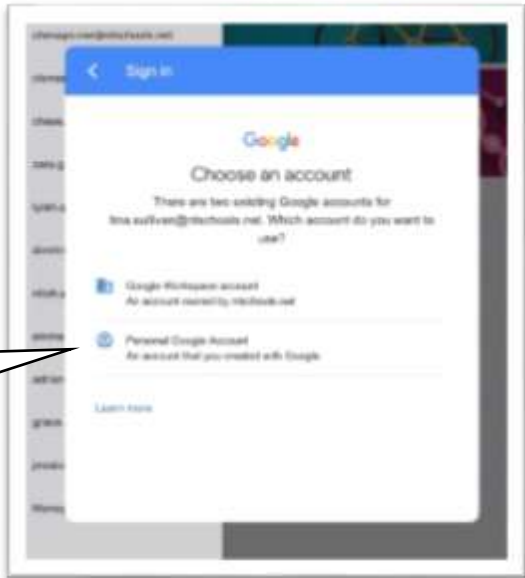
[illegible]@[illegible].net

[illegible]

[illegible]

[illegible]

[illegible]

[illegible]

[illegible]

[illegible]

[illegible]

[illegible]

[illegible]

Sign in

Google

Choose an account

There are two existing Google accounts for tina.sullivan@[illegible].net. Which account do you want to use?

Google Workspace account
An account owned by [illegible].net

Personal Google Account
An account that you created with Google

Learn more